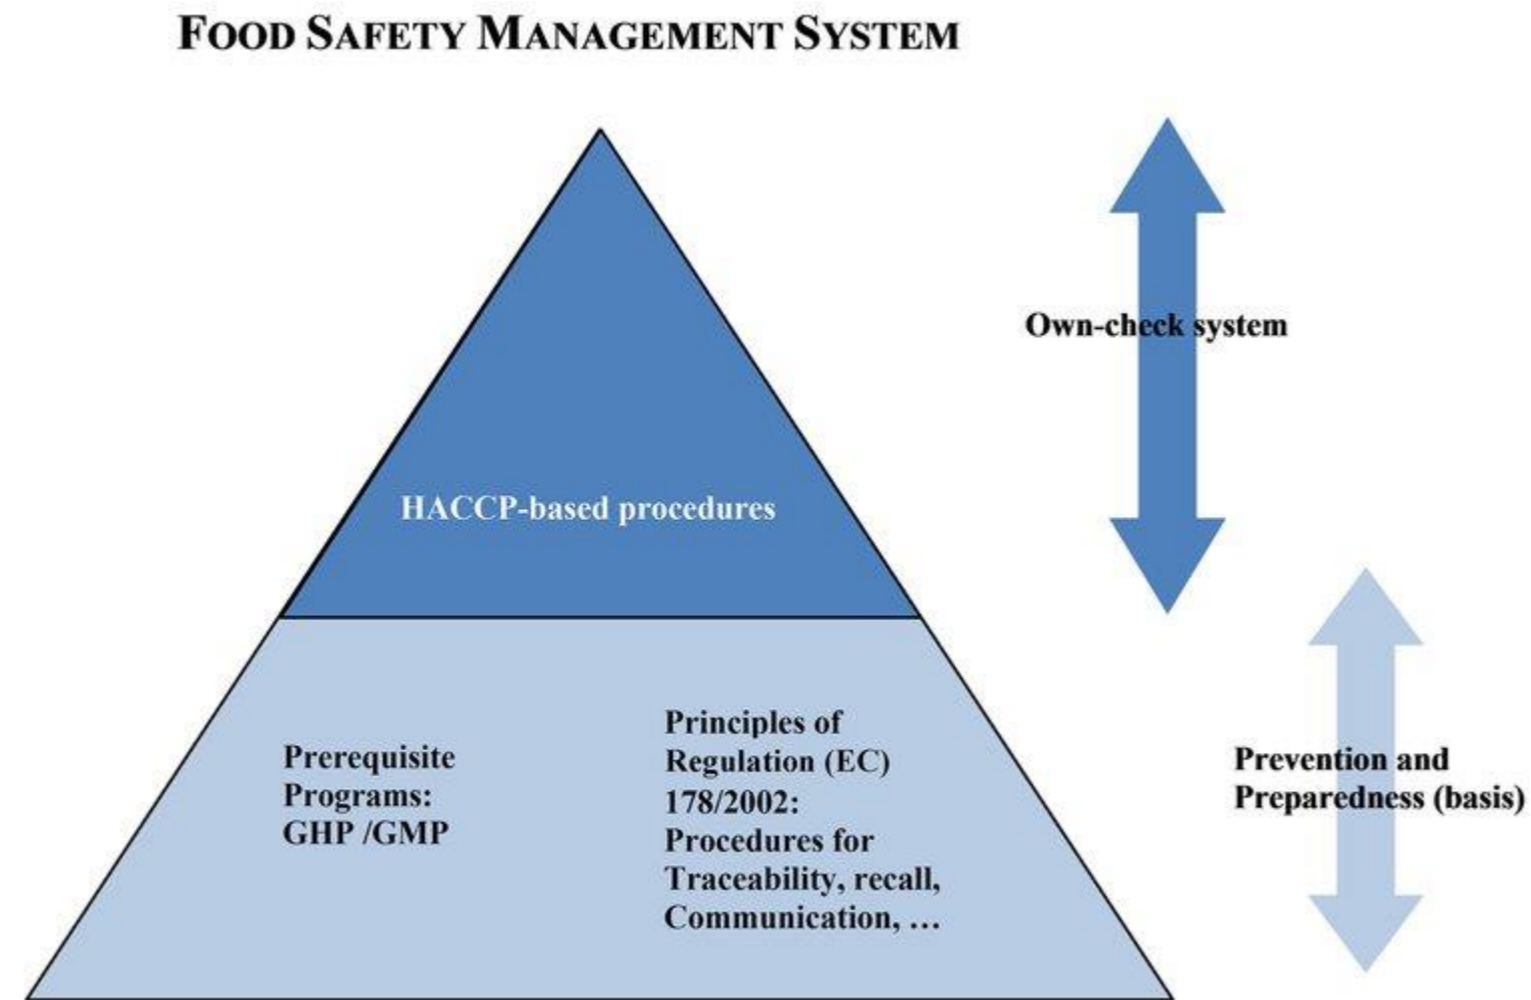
FOOD SAFETY MANAGEMENT SYSTEM

HACCP-based procedures

Own-check system

Prerequisite Programs: GHP /GMP

Principles of Regulation (EC) 178/2002: Procedures for Traceability, recall, Communication, …

Prevention and Preparedness (basis)